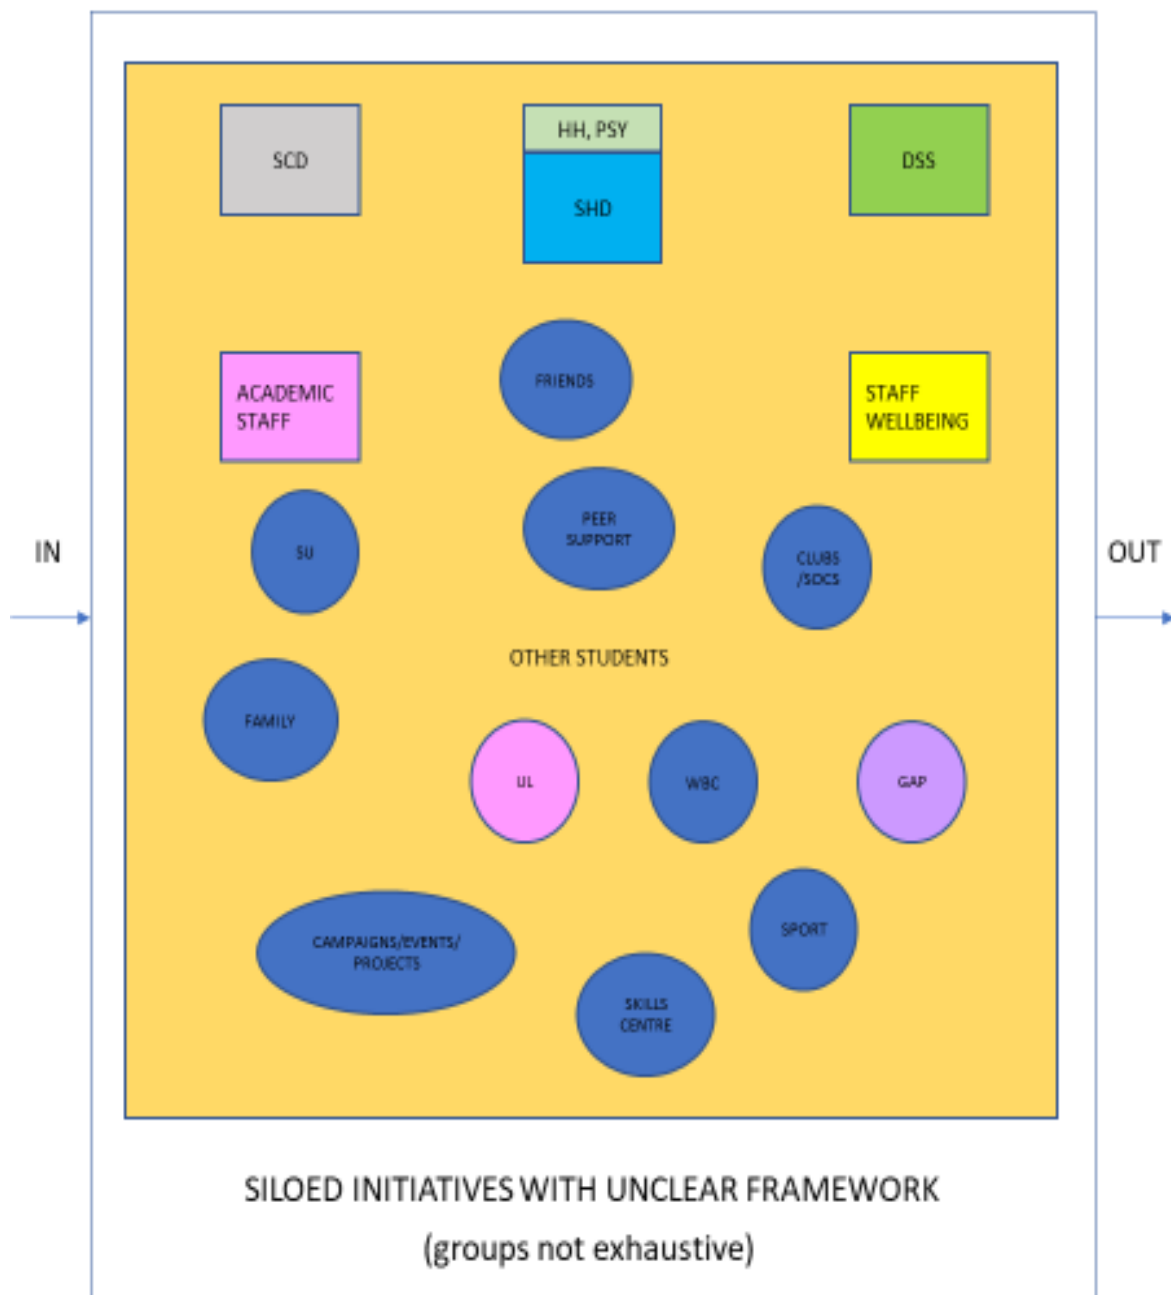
IN

SCD

HH, PSY

SHD

DSS

ACADEMIC STAFF

FRIENDS

STAFF WELLBEING

SU

PEER SUPPORT

CLUBS /SOCS

OUT

OTHER STUDENTS

FAMILY

UL

WBC

GAP

SPORT

CAMPAIGNS/EVENTS/ PROJECTS

SKILLS CENTRE

SILOED INITIATIVES WITH UNCLEAR FRAMEWORK
(groups not exhaustive)